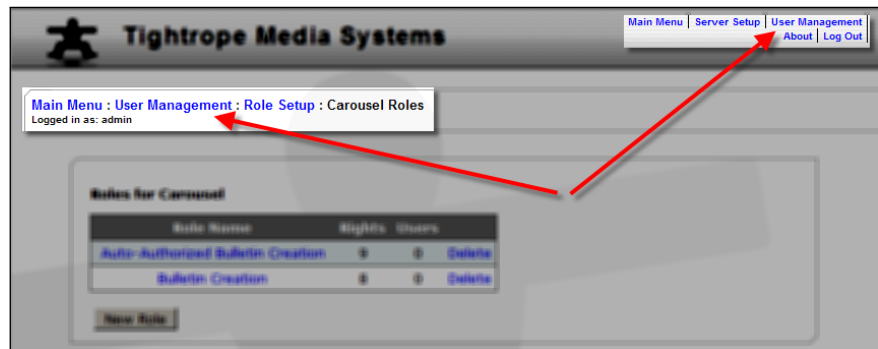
Tightrope Media Systems

Main Menu | Server Setup | User Management
About | Log Out

Main Menu : User Management : Role Setup : Carousel Roles
Logged in as: admin

Roles for Carousel

| Role Name | Rights | Users | |
|---|---|---|---|
| Auto-Authorized Bulletin Creation | 0 | 0 | Delete |
| Bulletin Creation | 0 | 0 | Delete |

New Role